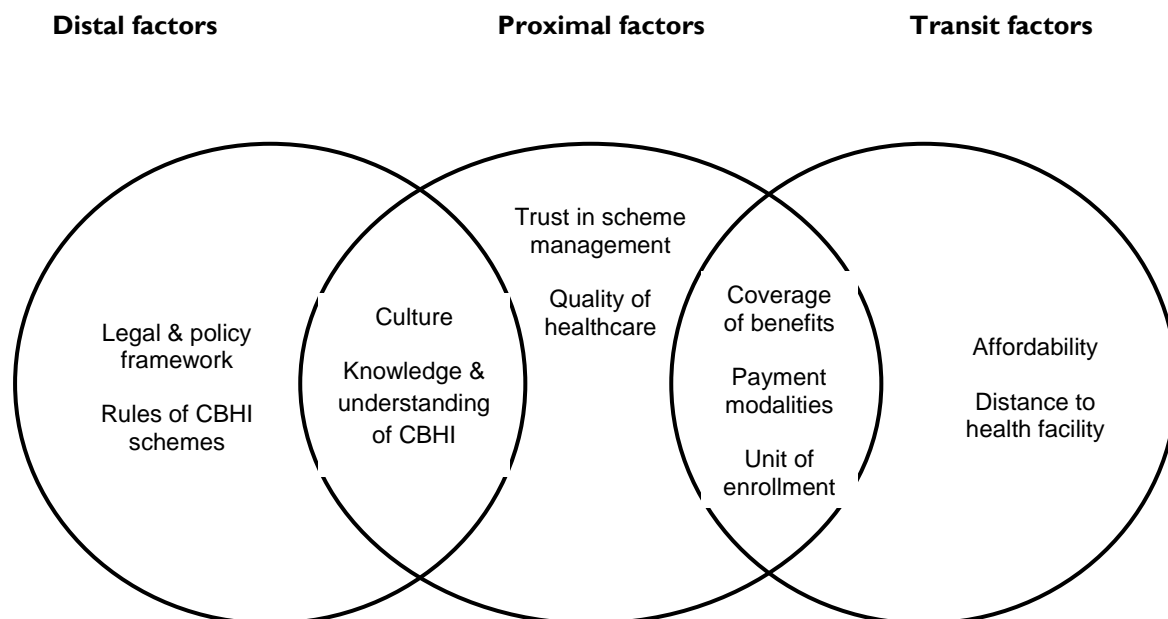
Distal factors

Proximal factors

Transit factors

Legal & policy framework

Rules of CBHI schemes

Culture

Knowledge & understanding of CBHI

Trust in scheme management

Quality of healthcare

Coverage of benefits

Payment modalities

Unit of enrollment

Affordability

Distance to health facility